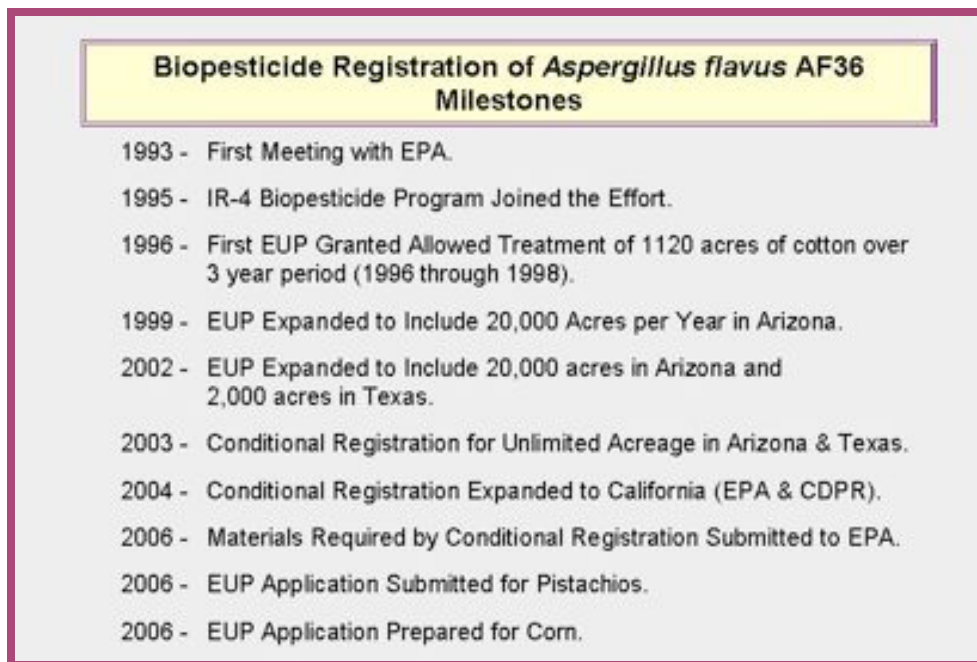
Biopesticide Registration of *Aspergillus flavus* AF36 Milestones

1993 - First Meeting with EPA.

1995 - IR-4 Biopesticide Program Joined the Effort.

1996 - First EUP Granted Allowed Treatment of 1120 acres of cotton over 3 year period (1996 through 1998).

1999 - EUP Expanded to Include 20,000 Acres per Year in Arizona.

2002 - EUP Expanded to Include 20,000 acres in Arizona and 2,000 acres in Texas.

2003 - Conditional Registration for Unlimited Acreage in Arizona & Texas.

2004 - Conditional Registration Expanded to California (EPA & CDPR).

2006 - Materials Required by Conditional Registration Submitted to EPA.

2006 - EUP Application Submitted for Pistachios.

2006 - EUP Application Prepared for Corn.